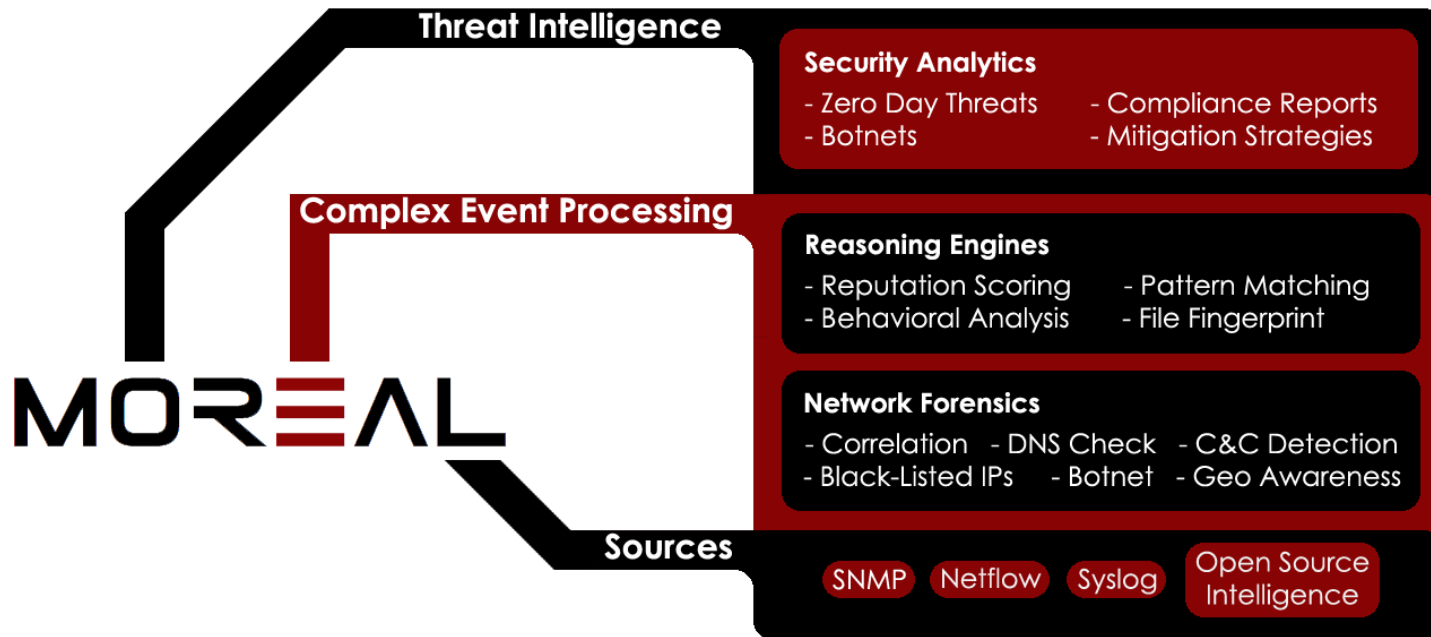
Threat Intelligence

Security Analytics
- Zero Day Threats
- Botnets
- Compliance Reports
- Mitigation Strategies

Complex Event Processing

Reasoning Engines
- Reputation Scoring
- Behavioral Analysis
- Pattern Matching
- File Fingerprint

MOREAL

Network Forensics
- Correlation
- DNS Check
- C&C Detection
- Black-Listed IPs
- Botnet
- Geo Awareness

Sources

SNMP
Netflow
Syslog
Open Source Intelligence